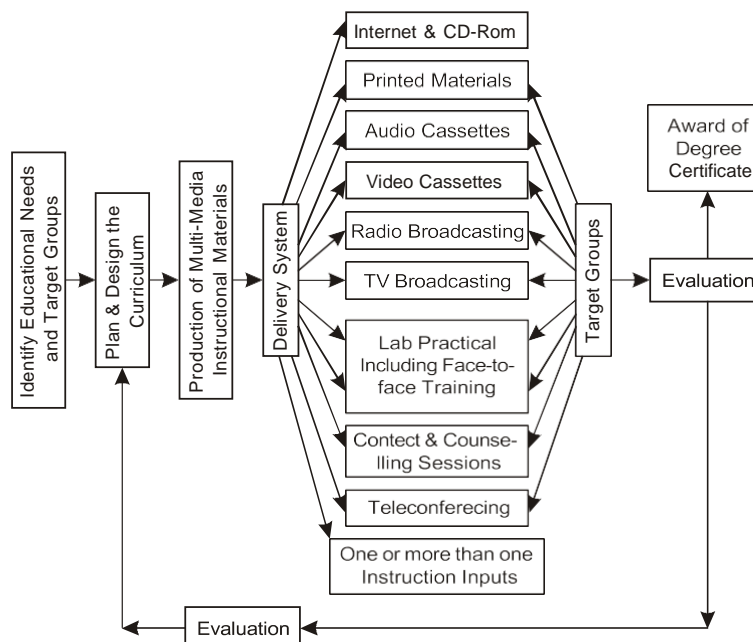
Identify Educational Needs and Target Groups

Plan & Design the Curriculum

Production of Multi-Media Instructional Materials

Delivery System

Internet & CD-Rom

Printed Materials

Audio Cassettes

Video Cassettes

Radio Broadcasting

TV Broadcasting

Lab Practical Including Face-to-face Training

Contect & Counselling Sessions

Teleconferecing

One or more than one Instruction Inputs

Target Groups

Evaluation

Award of Degree Certificate

Evaluation